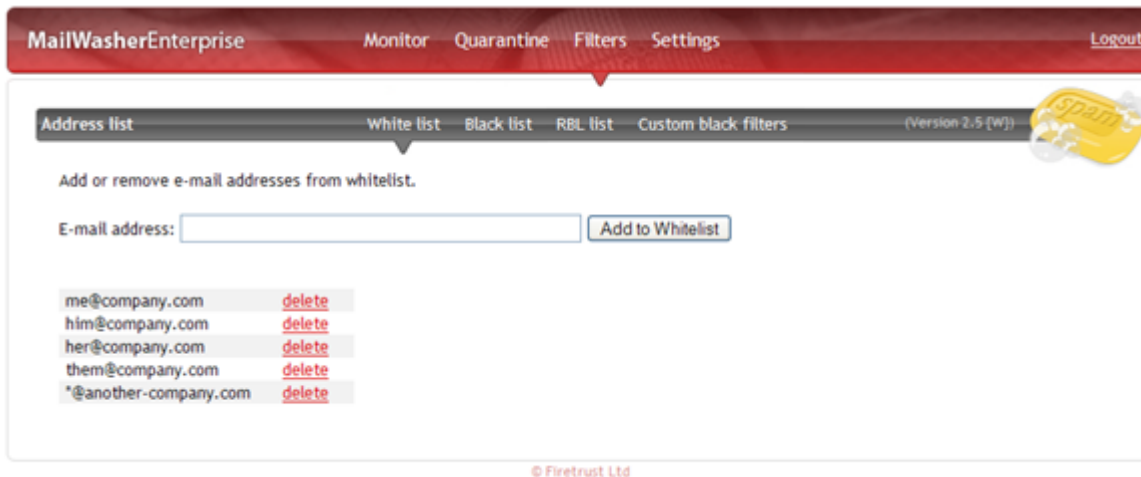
MailWasherEnterprise

Monitor Quarantine Filters Settings

Logout

Address list

White list Black list RBL list Custom black filters

(Version 2.5 [W])

spam

Add or remove e-mail addresses from whitelist.

E-mail address:

Add to Whitelist

| | |
|---|---|
| me@company.com | delete |
| him@company.com | delete |
| her@company.com | delete |
| them@company.com | delete |
| *@another-company.com | delete |

© Firetrust Ltd